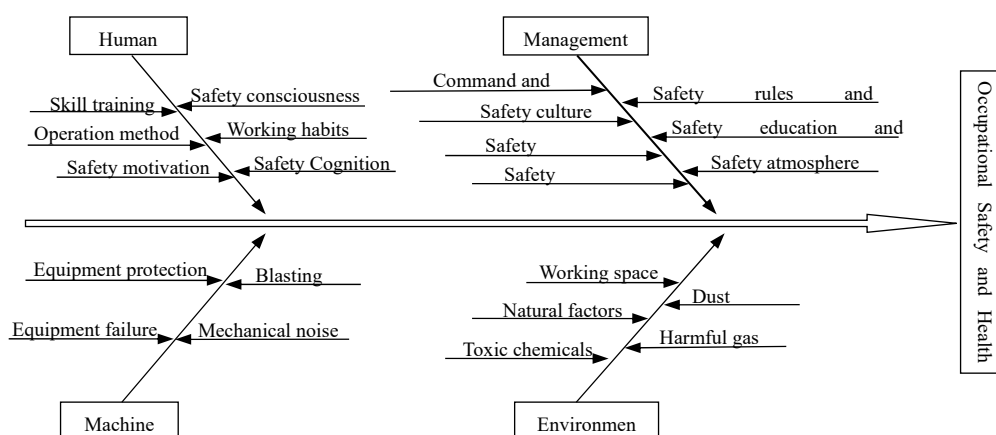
Human

Management

Skill training

Safety consciousness

Operation method

Working habits

Safety motivation

Safety Cognition

Command and

Safety culture

Safety

Safety

Safety rules and

Safety education and

Safety atmosphere

Occupational Safety and Health

Equipment protection

Blasting

Equipment failure

Mechanical noise

Working space

Dust

Natural factors

Harmful gas

Toxic chemicals

Machine

Environmen